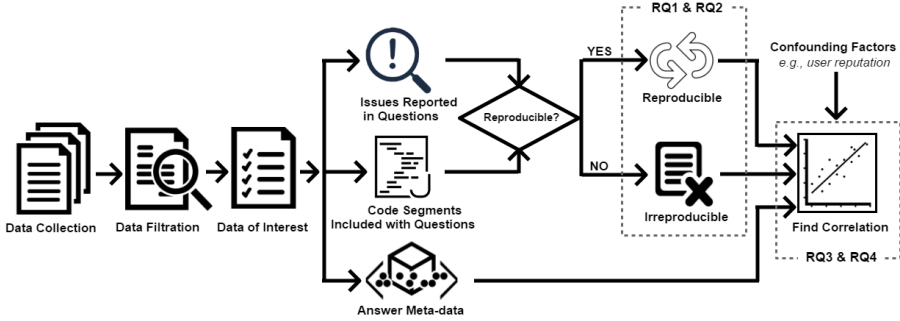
RQ1 & RQ2

Confounding Factors
e.g., user reputation

Data Collection

Data Filtration

Data of Interest

Issues Reported in Questions

Reproducible?

YES

Reproducible

NO

Irreproducible

Code Segments Included with Questions

Find Correlation

RQ3 & RQ4

Answer Meta-data